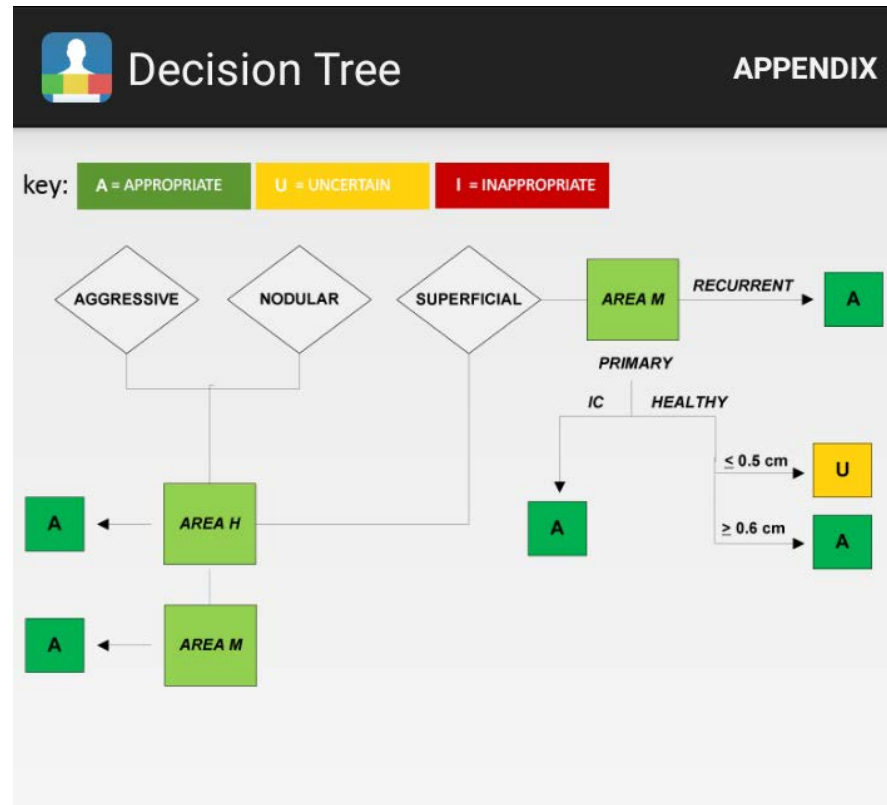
Decision Tree

APPENDIX

key: A = APPROPRIATE U = UNCERTAIN I = INAPPROPRIATE

AGGRESSIVE

NODULAR

SUPERFICIAL

AREA M

RECURRENT

A

PRIMARY

IC

HEALTHY

$\leq$ 0.5 cm

U

$\geq$ 0.6 cm

A

A

A

AREA H

A

AREA M